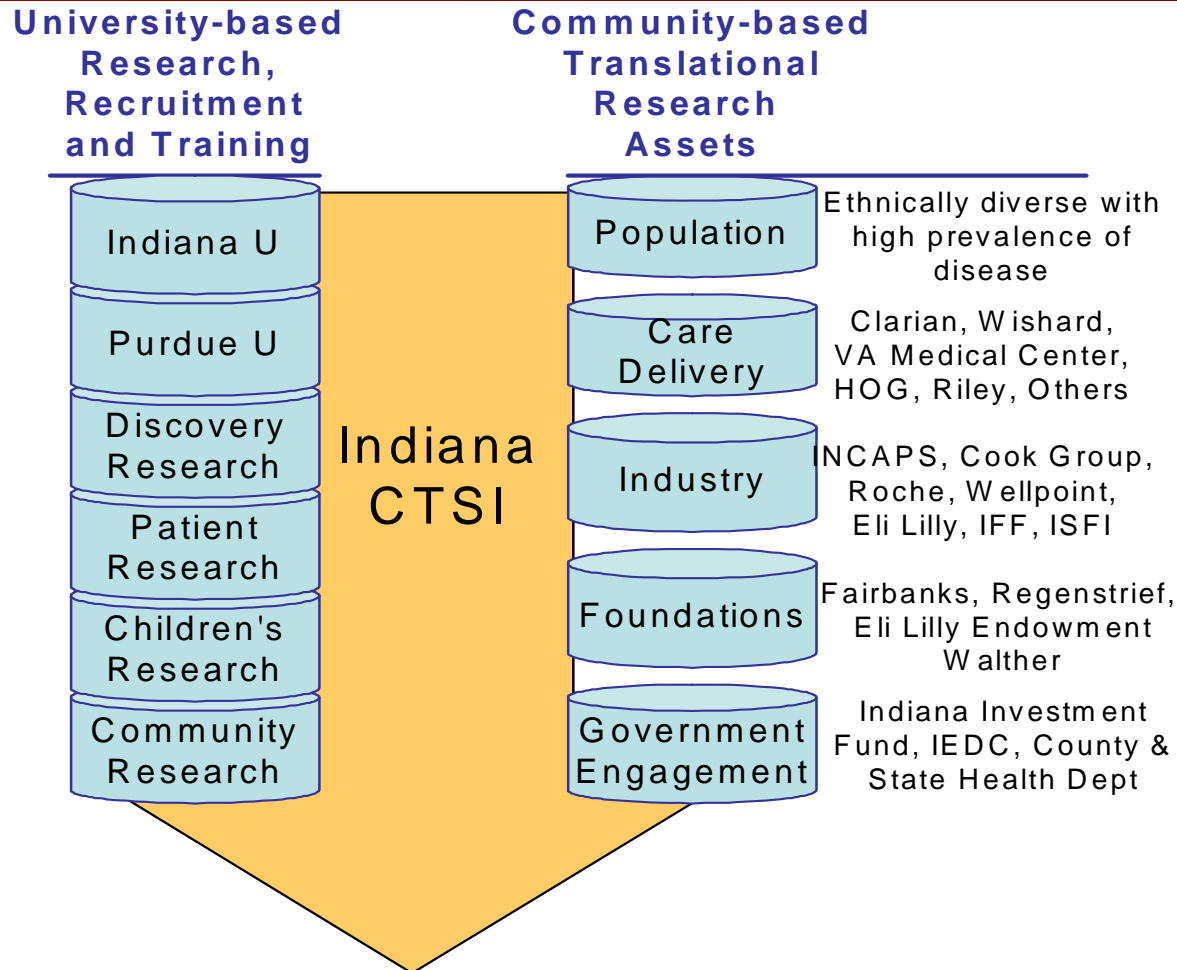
University-based Research, Recruitment and Training

Community-based Translational Research Assets

Indiana U

Purdue U

Discovery Research

Patient Research

Children's Research

Community Research

Indiana CTSI

Population

Ethnically diverse with high prevalence of disease

Care Delivery

Clarian, Wishard, VA Medical Center, HOG, Riley, Others

Industry

INCAPS, Cook Group, Roche, Wellpoint, Eli Lilly, IFF, ISFI

Foundations

Fairbanks, Regenstrief, Eli Lilly Endowment Walther

Government Engagement

Indiana Investment Fund, IEDC, County & State Health Dept